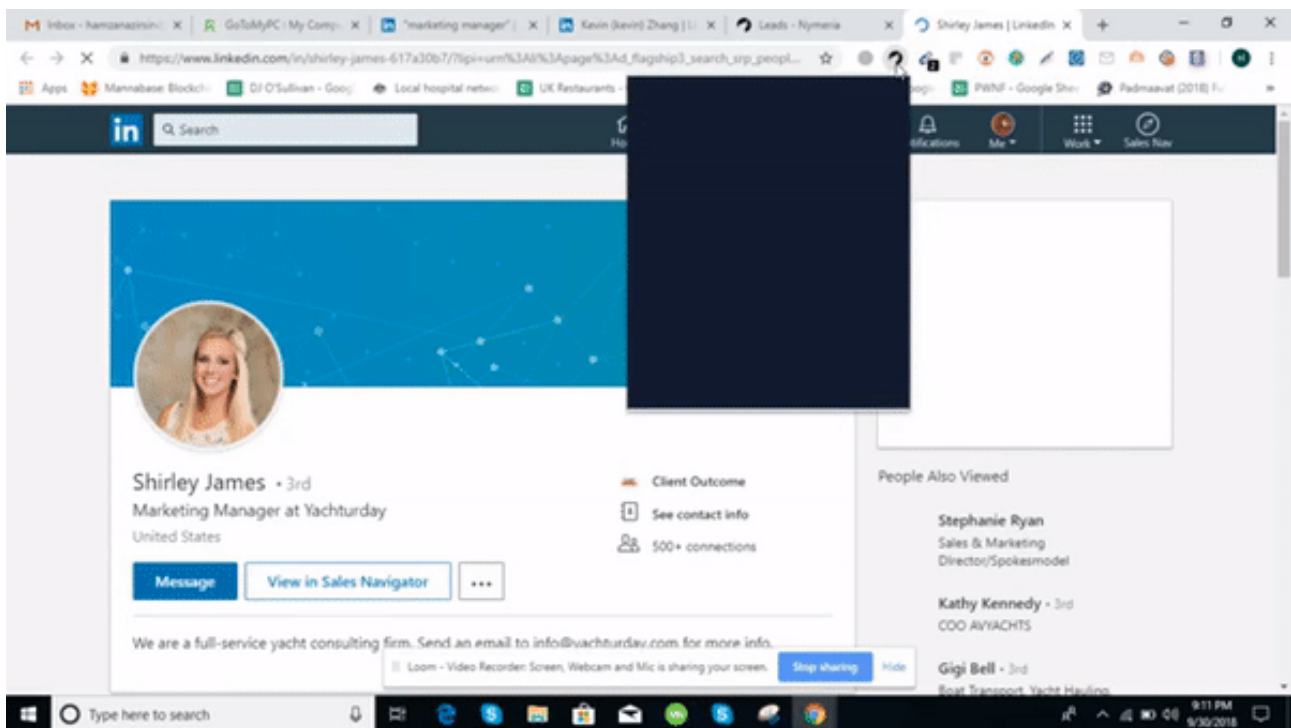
M Inbox - hamzanazirind × | GoToMyPC : My Comp × | "marketing manager" × | Kevin (kevin) Zhang | Li × | Leads - Nymeria × | Shirley James | LinkedIn × | +

https://www.linkedin.com/in/shirley-james-617a30b7/?lipi=urn%3Ali%3Apage%3Ad_flagship3_search_srp_peopl...

Apps | Mannabase: Blockch | DJ O'Sullivan - Goog | Local hospital netw | UK Restaurants - | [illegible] | PWNF - Google Shee | Padmaavat (2018) Fu

in | Search | Ho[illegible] | Notifications | Me | Work | Sales Nav

Shirley James • 3rd
Marketing Manager at Yachturday
United States

Client Outcome
See contact info
500+ connections

Message | View in Sales Navigator | ...

We are a full-service yacht consulting firm. Send an email to info@yachturday.com for more info.

People Also Viewed

Stephanie Ryan
Sales & Marketing Director/Spokesmodel

Kathy Kennedy • 3rd
COO AVYACHTS

Gigi Bell • 3rd
Boat Transport, Yacht Hauling

Loom - Video Recorder: Screen, Webcam and Mic is sharing your screen. | Stop sharing | Hide

Type here to search

9:11 PM
9/30/2018